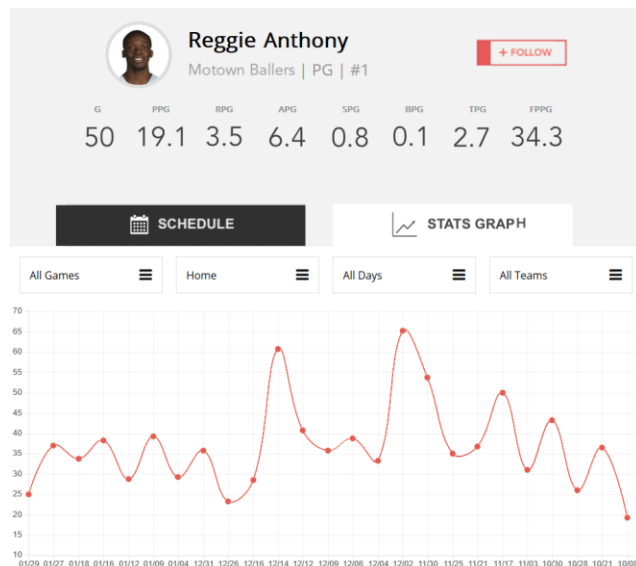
Reggie Anthony

Motown Ballers | PG | #1

+ FOLLOW

| G | PPG | RPG | APG | SPG | BPG | TPG | FPPG |
|---|---|---|---|---|---|---|---|
| 50 | 19.1 | 3.5 | 6.4 | 0.8 | 0.1 | 2.7 | 34.3 |

SCHEDULE

STATS GRAPH

All Games

Home

All Days

All Teams

70
65
60
55
50
45
40
35
30
25
20
15
10

01/29 01/27 01/18 01/16 01/12 01/09 01/04 12/31 12/26 12/16 12/14 12/12 12/09 12/06 12/04 12/02 11/30 11/25 11/21 11/17 11/03 10/30 10/28 10/21 10/0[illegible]